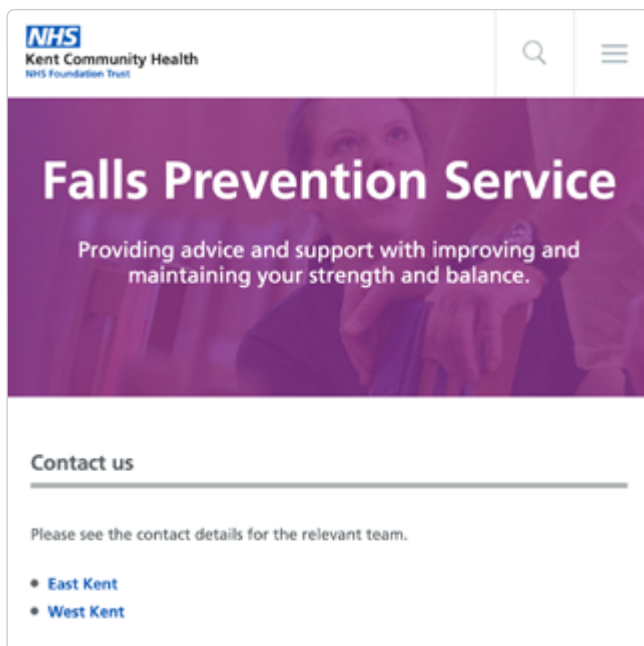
NHS
Kent Community Health
NHS Foundation Trust

Falls Prevention Service

Providing advice and support with improving and maintaining your strength and balance.

Contact us

Please see the contact details for the relevant team.

- East Kent
- West Kent